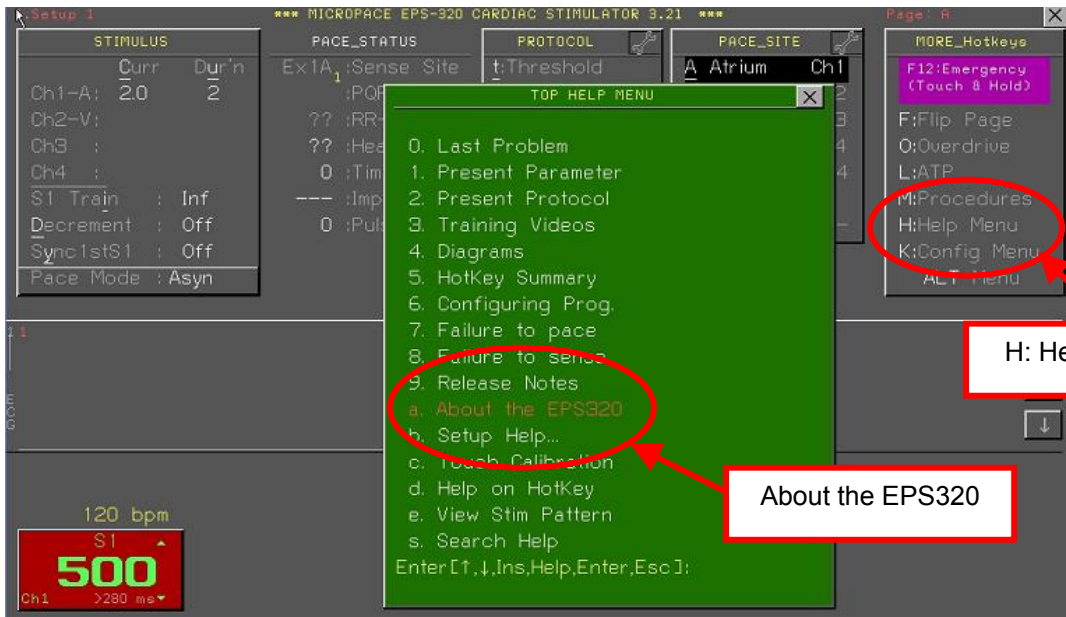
Setup 1

*** MICROPACE EPS-320 CARDIAC STIMULATOR 3.21 ***

Page: A

STIMULUS

Curr Dur'n

Ch1-A: 2.0 2

Ch2-V:

Ch3 :

Ch4 :

S1 Train : Inf

Decrement : Off

Sync1stS1 : Off

Pace Mode : Asyn

PACE_STATUS

Ex1A$_1$:Sense Site

:PQR

?? :RR-

?? :Hea

0 :Tim

--- :Imp

0 :Puls

PROTOCOL

t:Threshold

PACE_SITE

A Atrium Ch1

2

3

4

4

MORE_Hotkeys

F12:Emergency (Touch & Hold)

F:Flip Page

O:Overdrive

L:ATP

M:Procedures

H:Help Menu

K:Config Menu

ALT Menu

TOP HELP MENU

0. Last Problem
1. Present Parameter
2. Present Protocol
3. Training Videos
4. Diagrams
5. HotKey Summary
6. Configuring Prog.
7. Failure to pace
8. Failure to sense
9. Release Notes
a. About the EPS320
b. Setup Help...
c. Touch Calibration
d. Help on HotKey
e. View Stim Pattern
s. Search Help
Enter[↑,↓,Ins,Help,Enter,Esc]:

H: He

About the EPS320

120 bpm

S1

500

Ch1 >280 ms